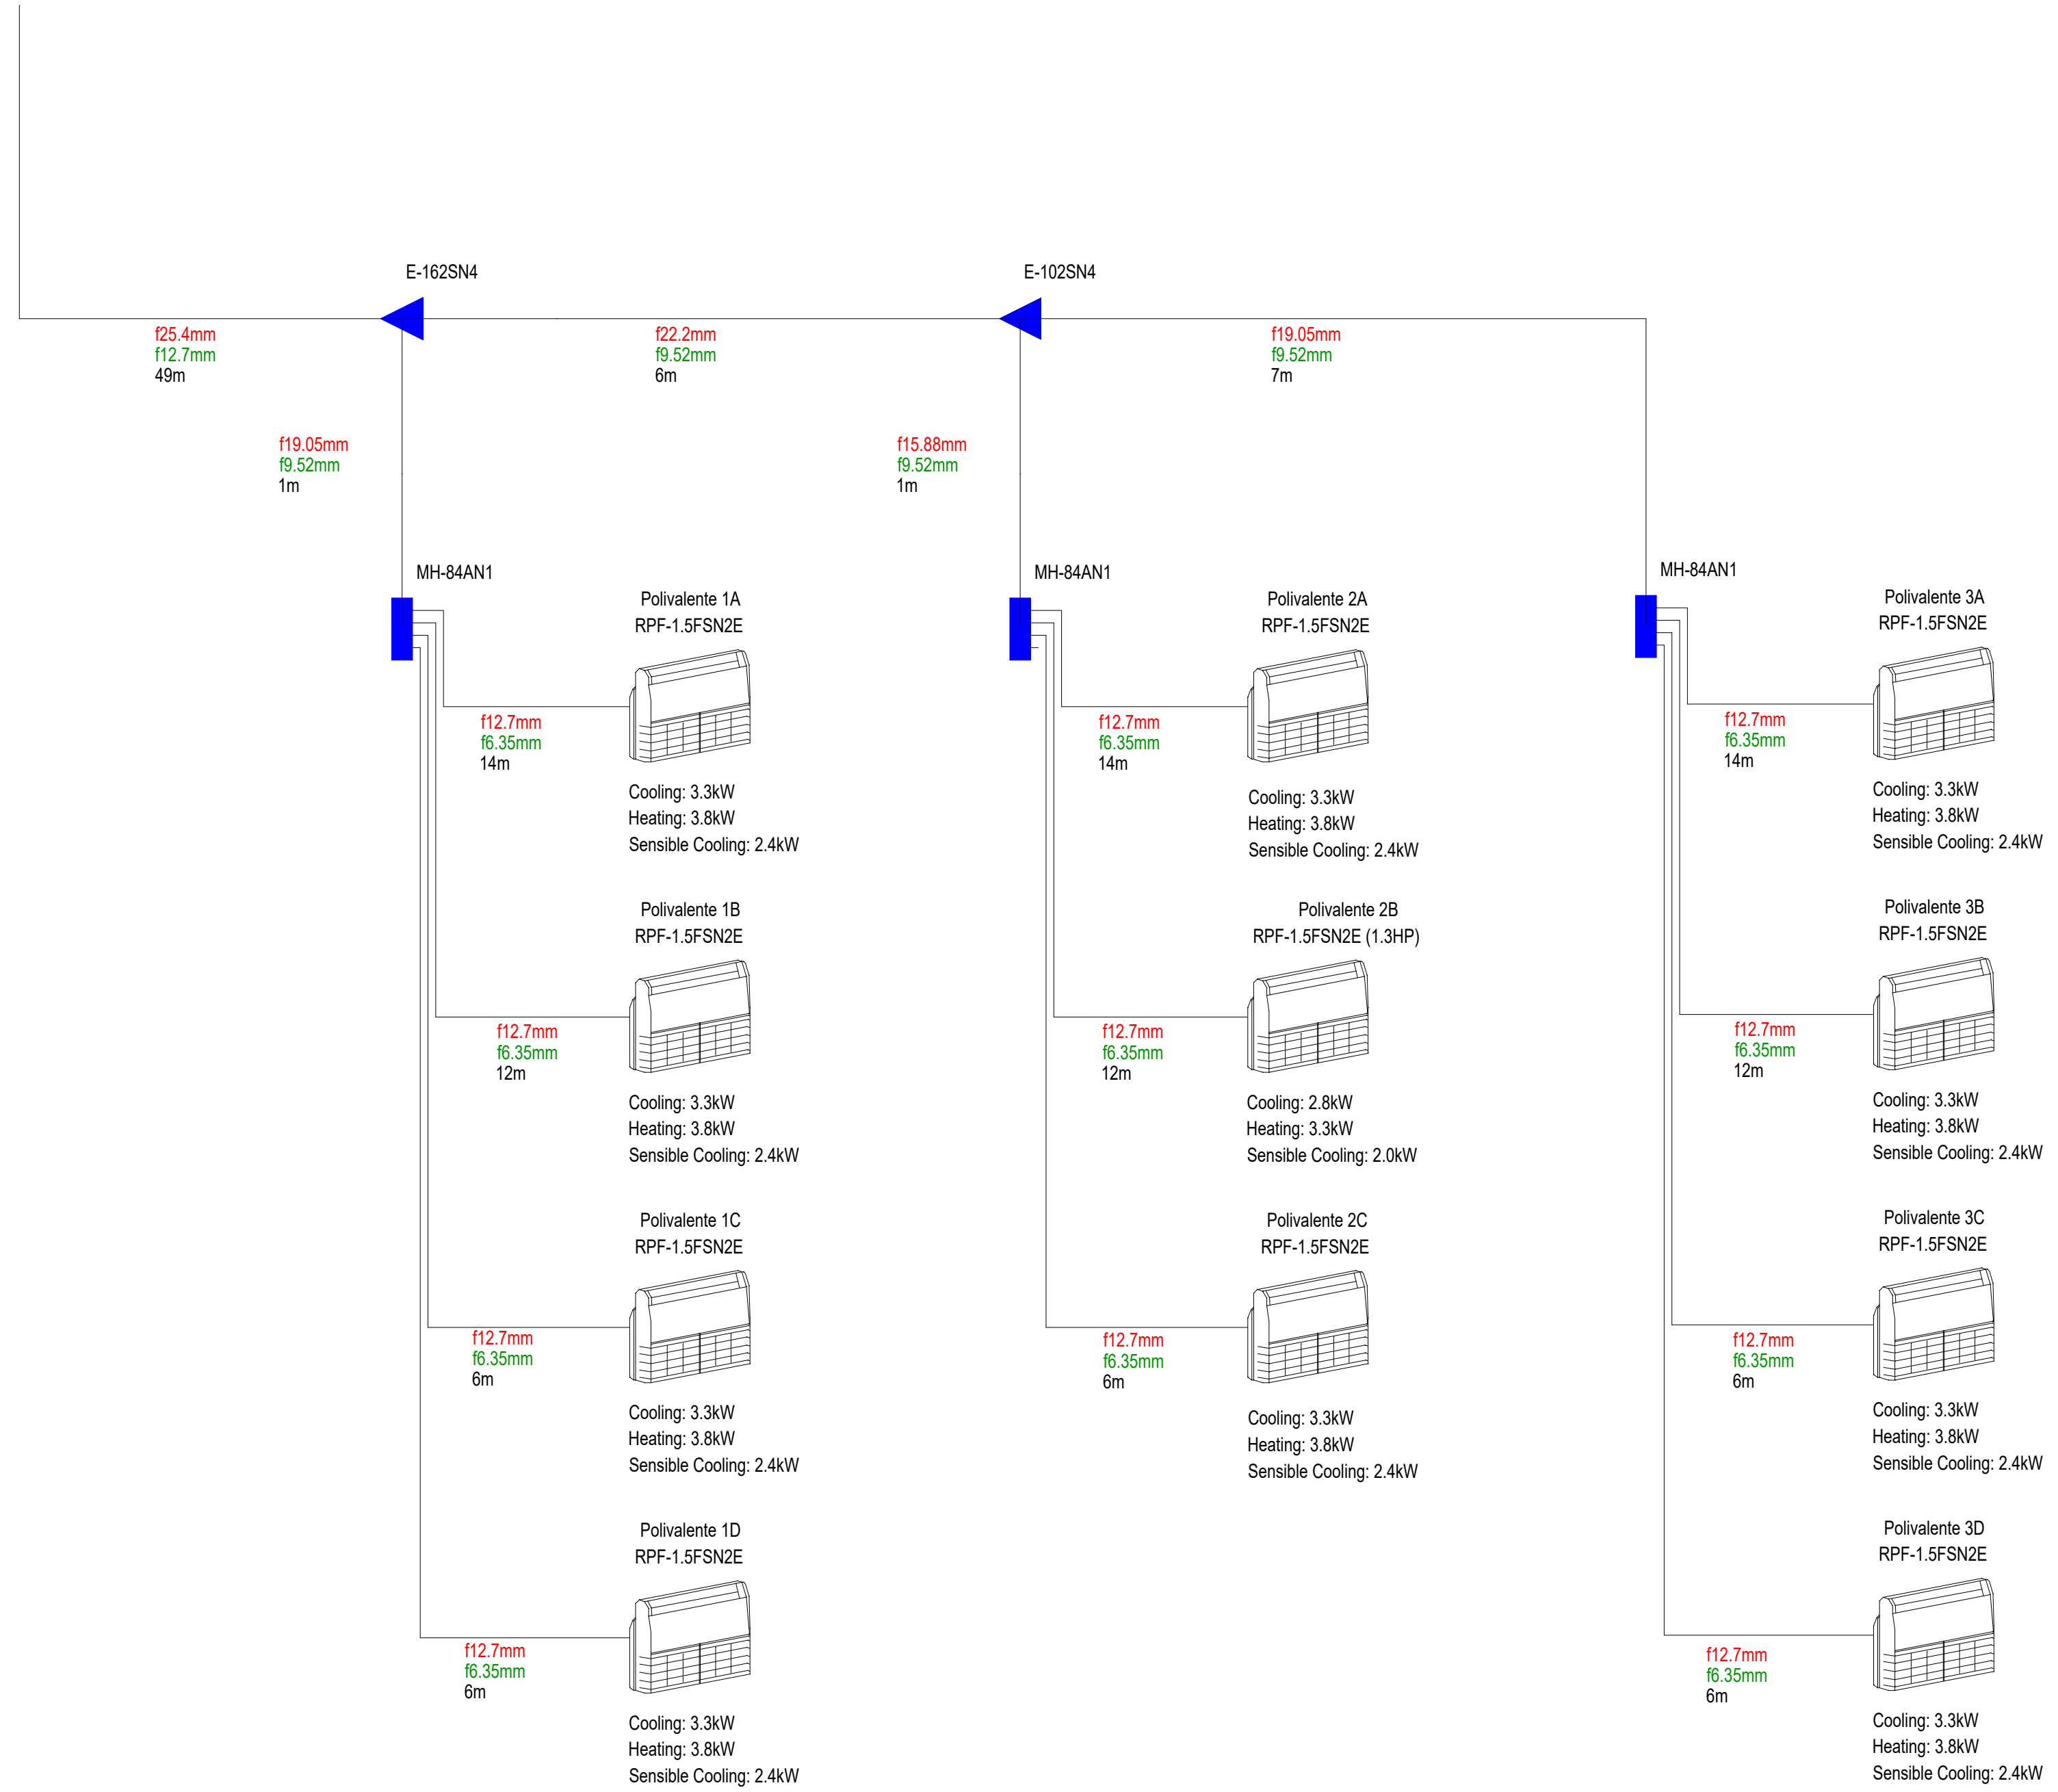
E-162SN4

E-102SN4

f25.4mm
f12.7mm
49m

f22.2mm
f9.52mm
6m

f19.05mm
f9.52mm
7m

f19.05mm
f9.52mm
1m

f15.88mm
f9.52mm
1m

MH-84AN1

MH-84AN1

MH-84AN1

Polivalente 1A
RPF-1.5FSN2E

f12.7mm
f6.35mm
14m

Cooling: 3.3kW
Heating: 3.8kW
Sensible Cooling: 2.4kW

Polivalente 1B
RPF-1.5FSN2E

f12.7mm
f6.35mm
12m

Cooling: 3.3kW
Heating: 3.8kW
Sensible Cooling: 2.4kW

Polivalente 1C
RPF-1.5FSN2E

f12.7mm
f6.35mm
6m

Cooling: 3.3kW
Heating: 3.8kW
Sensible Cooling: 2.4kW

Polivalente 1D
RPF-1.5FSN2E

f12.7mm
f6.35mm
6m

Cooling: 3.3kW
Heating: 3.8kW
Sensible Cooling: 2.4kW

Polivalente 2A
RPF-1.5FSN2E

f12.7mm
f6.35mm
14m

Cooling: 3.3kW
Heating: 3.8kW
Sensible Cooling: 2.4kW

Polivalente 2B
RPF-1.5FSN2E (1.3HP)

f12.7mm
f6.35mm
12m

Cooling: 2.8kW
Heating: 3.3kW
Sensible Cooling: 2.0kW

Polivalente 2C
RPF-1.5FSN2E

f12.7mm
f6.35mm
6m

Cooling: 3.3kW
Heating: 3.8kW
Sensible Cooling: 2.4kW

Polivalente 3A
RPF-1.5FSN2E

f12.7mm
f6.35mm
14m

Cooling: 3.3kW
Heating: 3.8kW
Sensible Cooling: 2.4kW

Polivalente 3B
RPF-1.5FSN2E

f12.7mm
f6.35mm
12m

Cooling: 3.3kW
Heating: 3.8kW
Sensible Cooling: 2.4kW

Polivalente 3C
RPF-1.5FSN2E

f12.7mm
f6.35mm
6m

Cooling: 3.3kW
Heating: 3.8kW
Sensible Cooling: 2.4kW

Polivalente 3D
RPF-1.5FSN2E

f12.7mm
f6.35mm
6m

Cooling: 3.3kW
Heating: 3.8kW
Sensible Cooling: 2.4kW